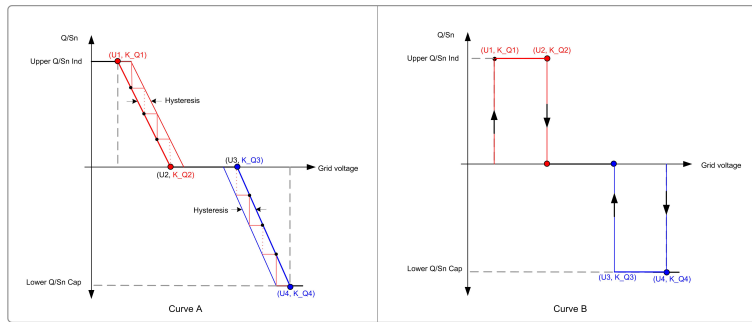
Q/Sn

Upper Q/Sn Ind

(U1, K_Q1)

Hysteresis

(U2, K_Q2)

(U3, K_Q3)

Grid voltage

Hysteresis

Lower Q/Sn Cap

(U4, K_Q4)

Curve A

Q/Sn

(U1, K_Q1)

(U2, K_Q2)

Upper Q/Sn Ind

Grid voltage

Lower Q/Sn Cap

(U3, K_Q3)

(U4, K_Q4)

Curve B